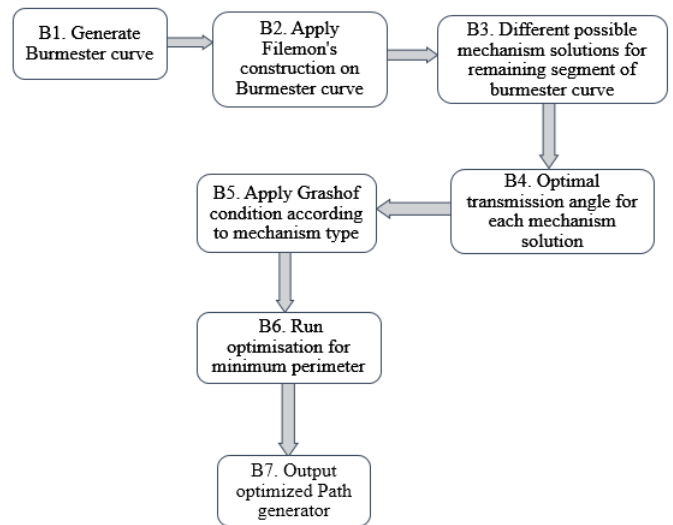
B1. Generate Burmester curve

B2. Apply Filemon's construction on Burmester curve

B3. Different possible mechanism solutions for remaining segment of burmester curve

B4. Optimal transmission angle for each mechanism solution

B5. Apply Grashof condition according to mechanism type

B6. Run optimisation for minimum perimeter

B7. Output optimized Path generator